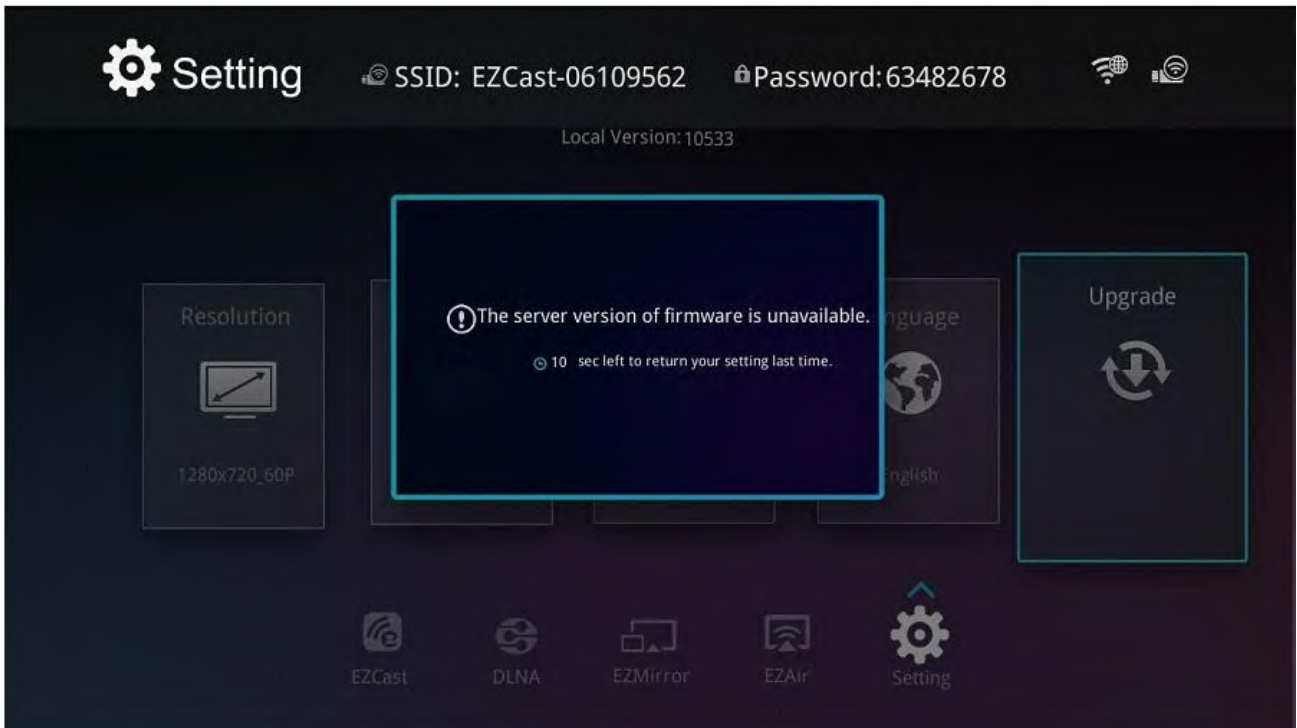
Setting SSID: EZCast-06109562 Password: 63482678

Local Version: 10533

Resolution

1280x720_60P

The server version of firmware is unavailable.

10 sec left to return your setting last time.

nguage

nglish

Upgrade

EZCast DLNA EZMirror EZAir Setting